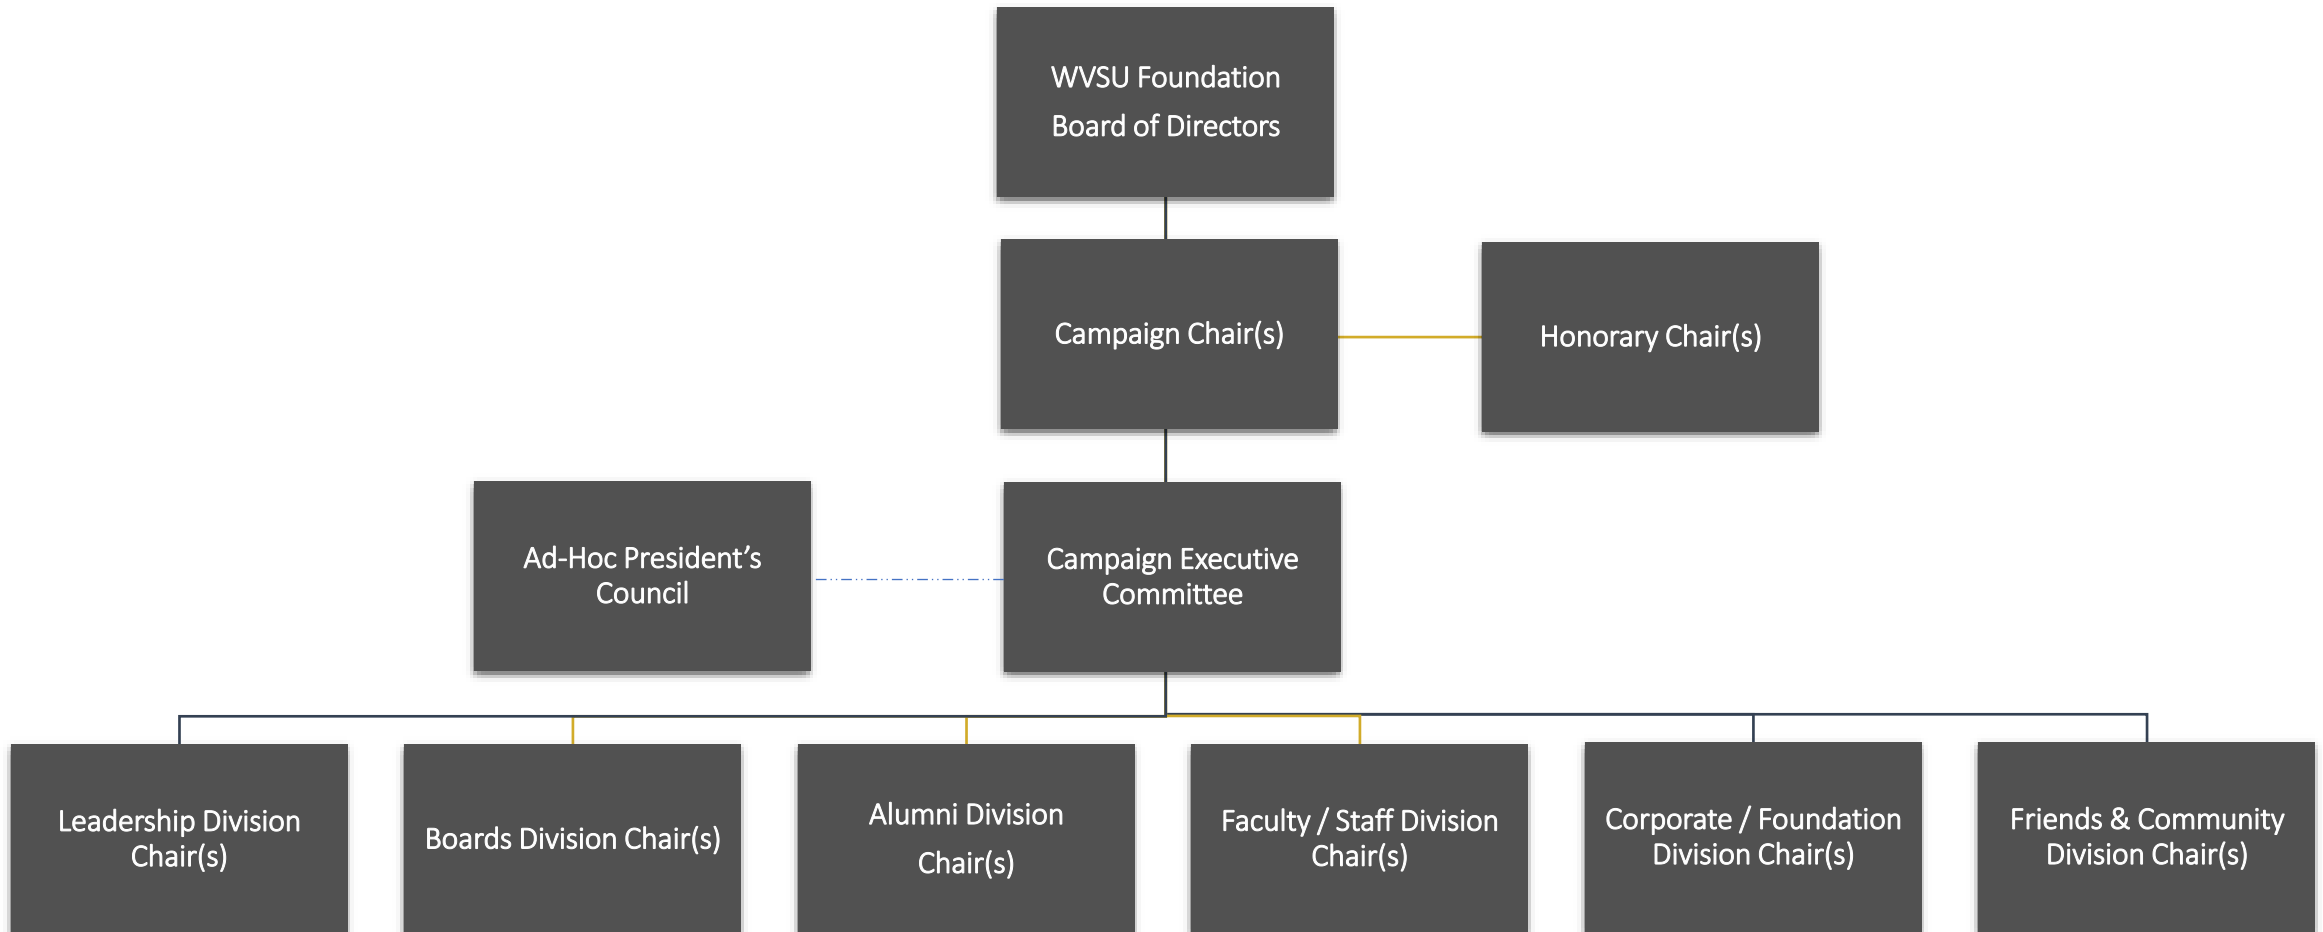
WVSU Foundation
Board of Directors

Campaign Chair(s)

Honorary Chair(s)

Ad-Hoc President's Council

Campaign Executive Committee

Leadership Division Chair(s)

Boards Division Chair(s)

Alumni Division Chair(s)

Faculty / Staff Division Chair(s)

Corporate / Foundation Division Chair(s)

Friends & Community Division Chair(s)